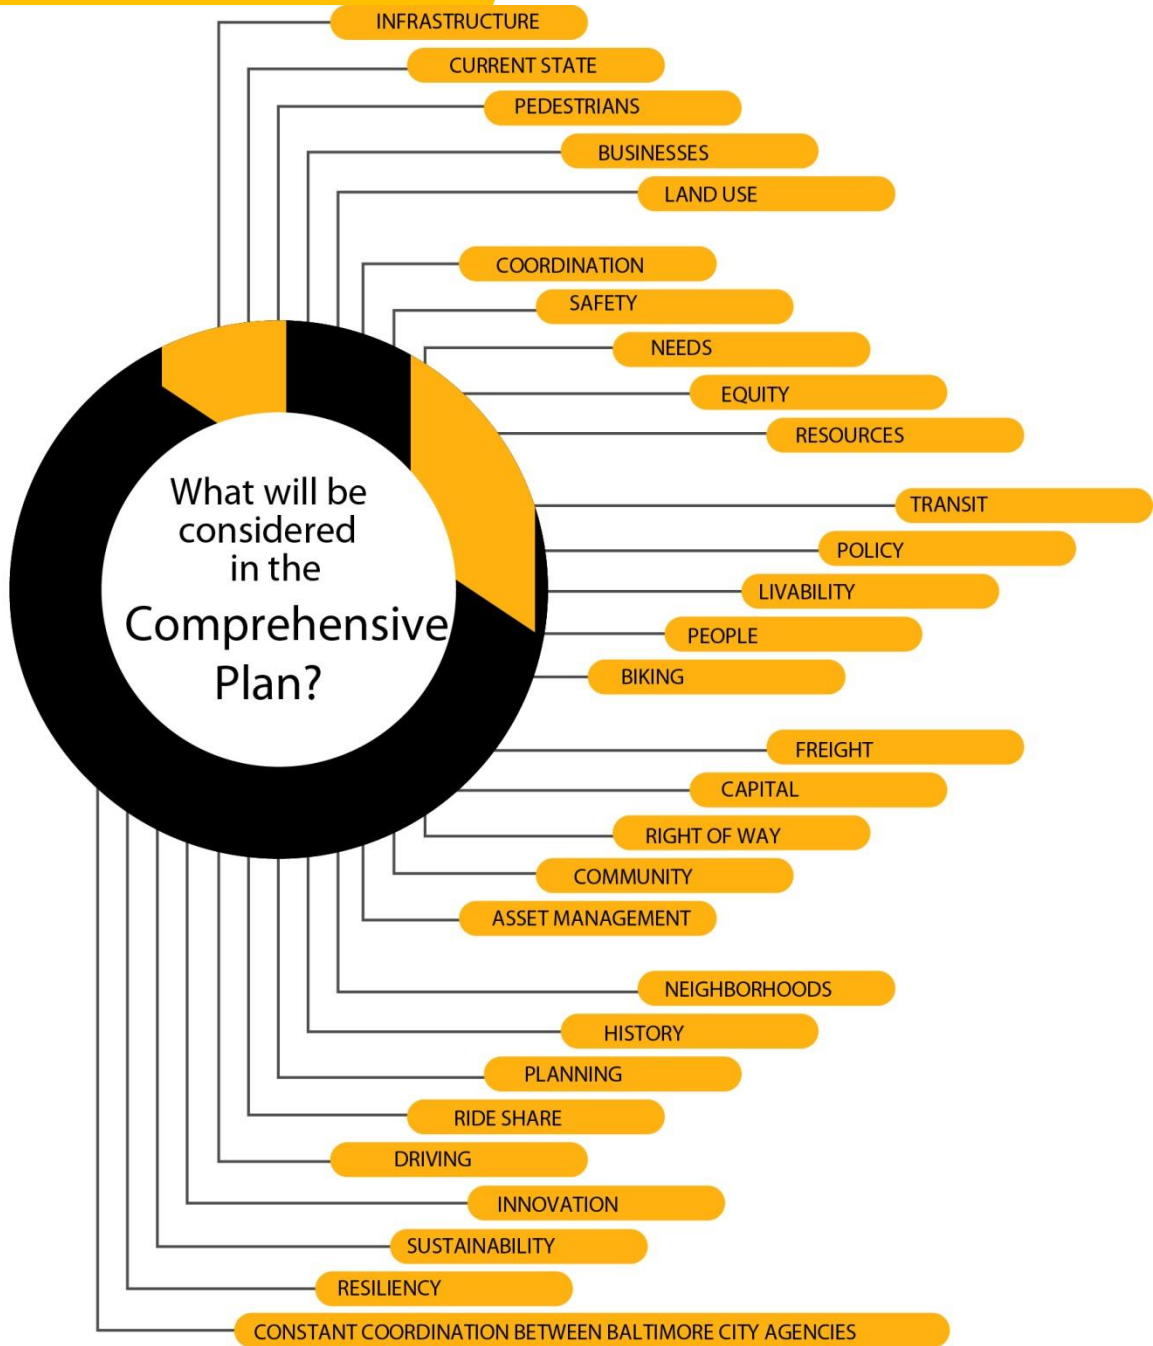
What will be considered in the Comprehensive Plan?

INFRASTRUCTURE
CURRENT STATE
PEDESTRIANS
BUSINESSES
LAND USE
COORDINATION
SAFETY
NEEDS
EQUITY
RESOURCES
TRANSIT
POLICY
LIVABILITY
PEOPLE
BIKING
FREIGHT
CAPITAL
RIGHT OF WAY
COMMUNITY
ASSET MANAGEMENT
NEIGHBORHOODS
HISTORY
PLANNING
RIDE SHARE
DRIVING
INNOVATION
SUSTAINABILITY
RESILIENCY
CONSTANT COORDINATION BETWEEN BALTIMORE CITY AGENCIES